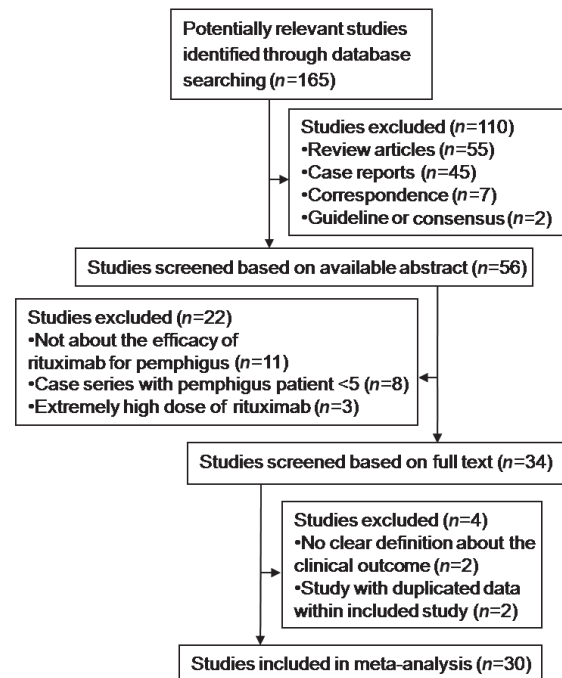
Potentially relevant studies identified through database searching ($n$=165)

Studies excluded ($n$=110)
•Review articles ($n$=55)
•Case reports ($n$=45)
•Correspondence ($n$=7)
•Guideline or consensus ($n$=2)

Studies screened based on available abstract ($n$=56)

Studies excluded ($n$=22)
•Not about the efficacy of rituximab for pemphigus ($n$=11)
•Case series with pemphigus patient <5 ($n$=8)
•Extremely high dose of rituximab ($n$=3)

Studies screened based on full text ($n$=34)

Studies excluded ($n$=4)
•No clear definition about the clinical outcome ($n$=2)
•Study with duplicated data within included study ($n$=2)

Studies included in meta-analysis ($n$=30)